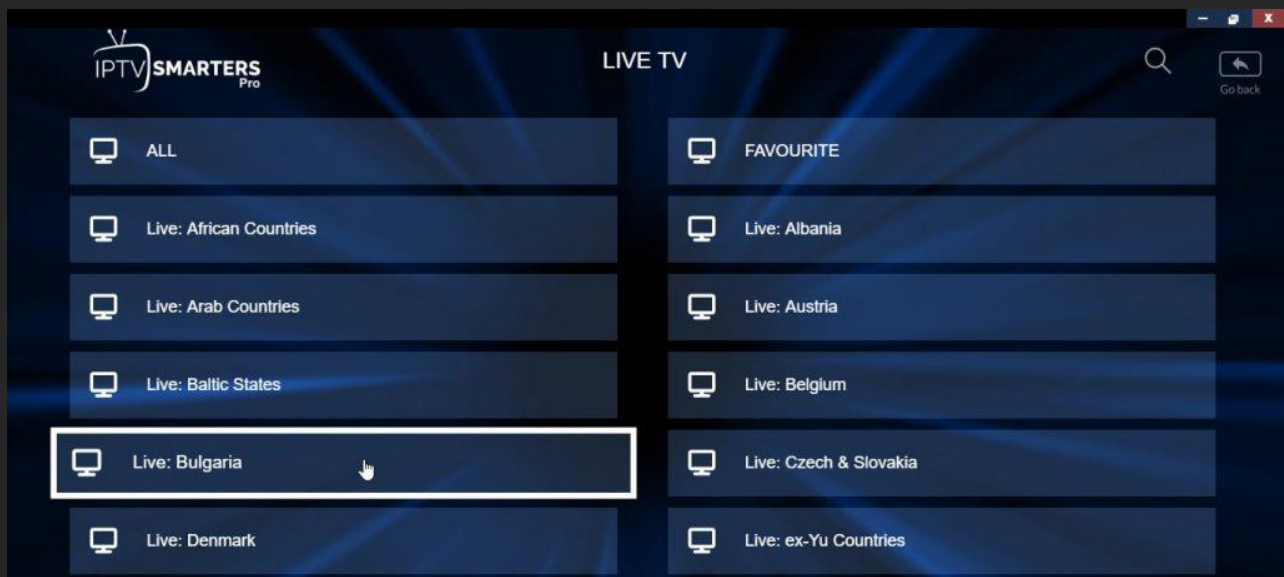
IPTV SMARTERS Pro

LIVE TV

Go back

ALL

FAVOURITE

Live: African Countries

Live: Albania

Live: Arab Countries

Live: Austria

Live: Baltic States

Live: Belgium

Live: Bulgaria

Live: Czech & Slovakia

Live: Denmark

Live: ex-Yu Countries